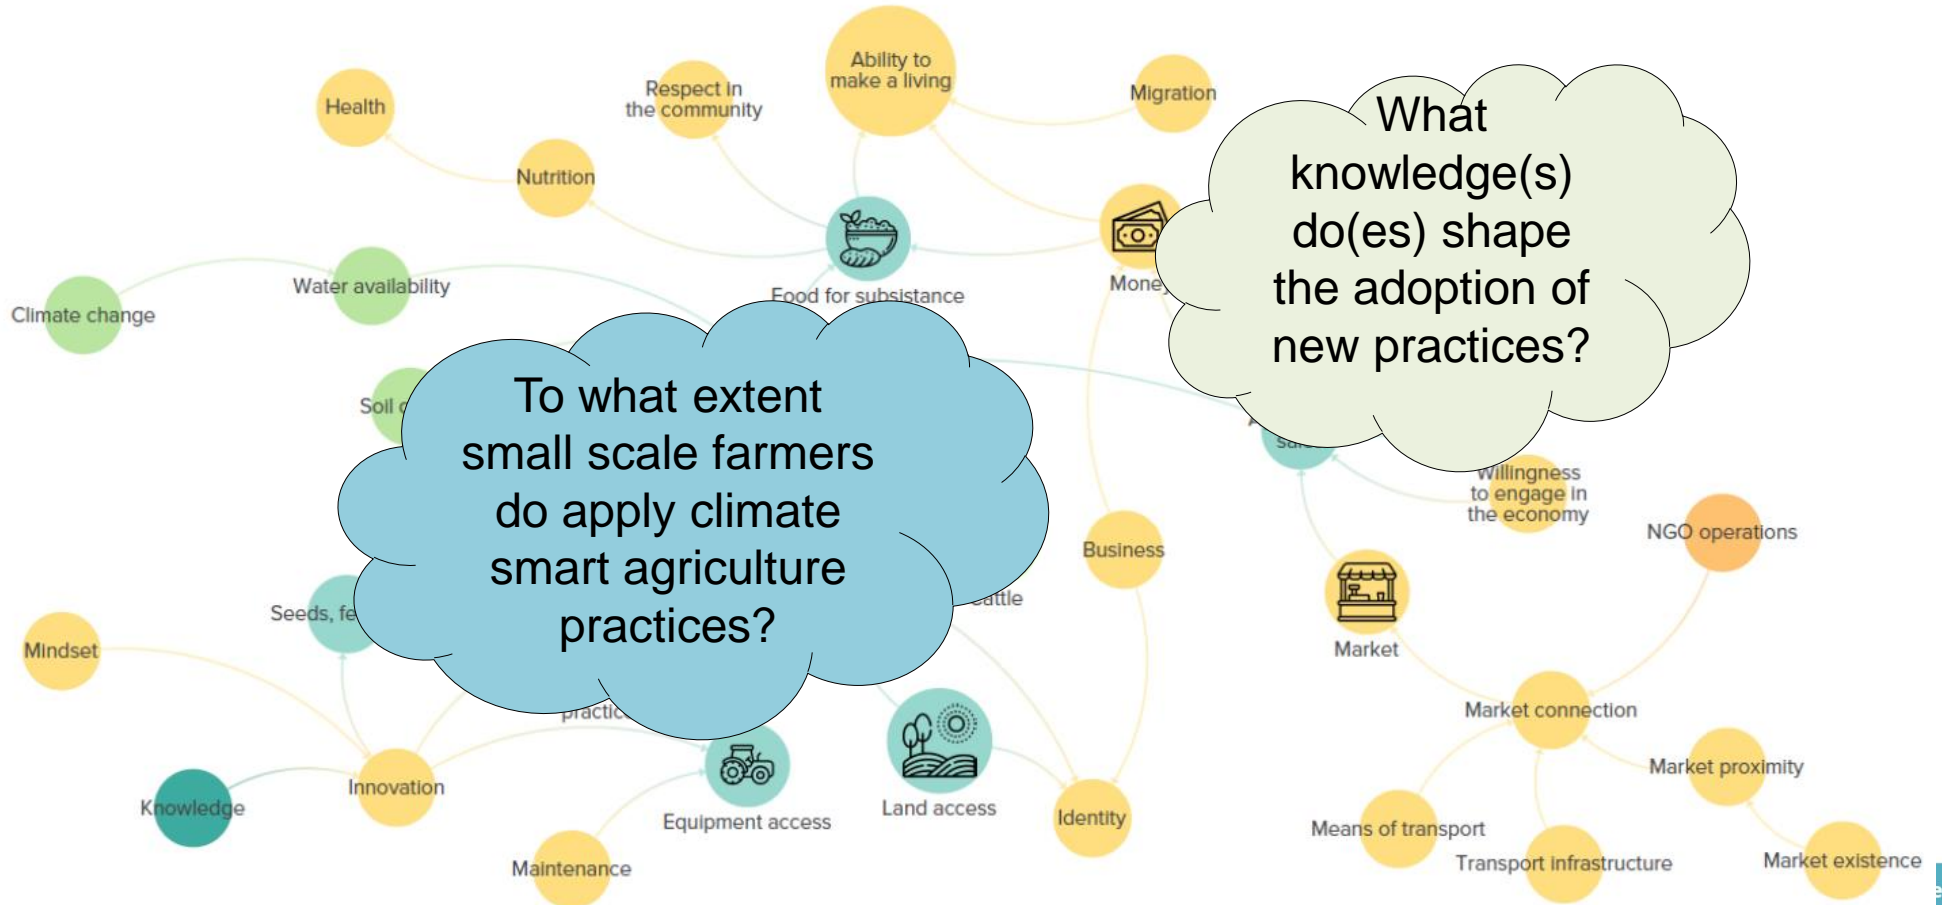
Health

Respect in the community

Ability to make a living

Migration

Nutrition

Food for subsistance

Money

What knowledge(s) do(es) shape the adoption of new practices?

Climate change

Water availability

Soil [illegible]

To what extent small scale farmers do apply climate smart agriculture practices?

Willingness to engage in the economy

NGO operations

Business

Seeds, fe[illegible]

Cattle

Market

Mindset

practic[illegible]

Market connection

Land access

Market proximity

Knowledge

Innovation

Equipment access

Identity

Means of transport

Maintenance

Transport infrastructure

Market existence